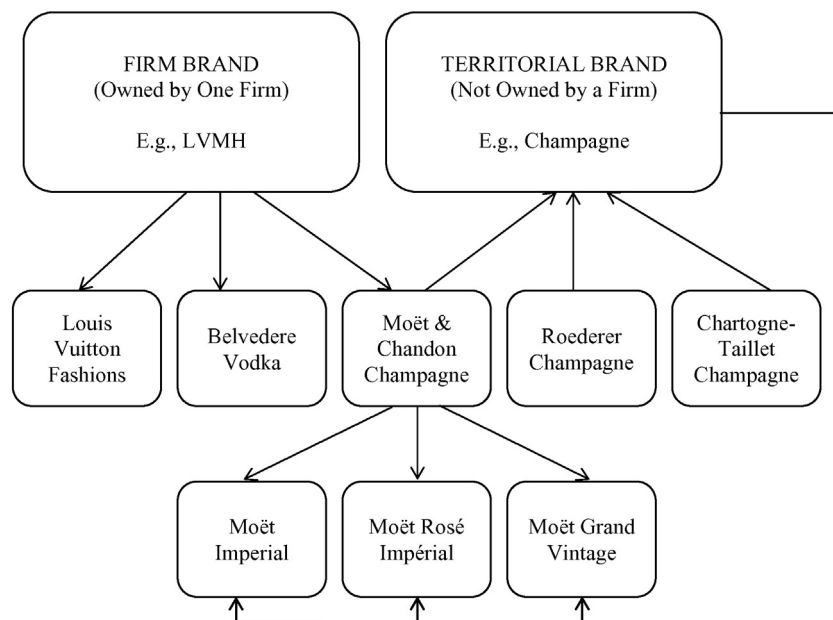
FIRM BRAND
(Owned by One Firm)

E.g., LVMH

TERRITORIAL BRAND
(Not Owned by a Firm)

E.g., Champagne

Louis Vuitton Fashions

Belvedere Vodka

Moët & Chandon Champagne

Roederer Champagne

Chartogne-Taillet Champagne

Moët Imperial

Moët Rosé Impérial

Moët Grand Vintage